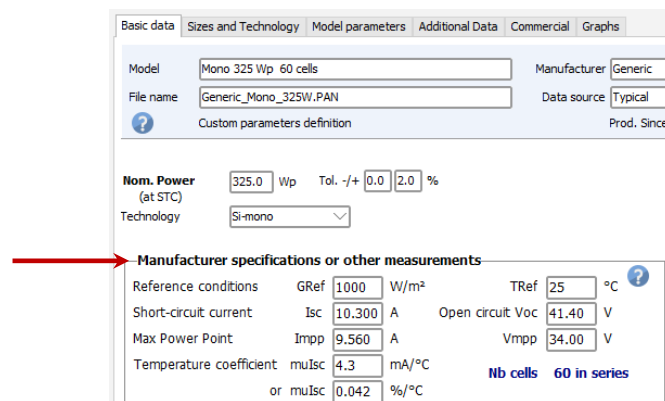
Basic data | Sizes and Technology | Model parameters | Additional Data | Commercial | Graphs

Model Mono 325 Wp 60 cells
File name Generic_Mono_325W.PAN
Custom parameters definition

Manufacturer Generic
Data source Typical
Prod. Since

Nom. Power (at STC) 325.0 Wp
Tol. -/+ 0.0 2.0 %
Technology Si-mono

Manufacturer specifications or other measurements

Reference conditions GRef 1000 W/m²
TRef 25 °C
Short-circuit current Isc 10.300 A
Open circuit Voc 41.40 V
Max Power Point Impp 9.560 A
Vmpp 34.00 V
Temperature coefficient muIsc 4.3 mA/°C
or muIsc 0.042 %/°C
Nb cells 60 in series